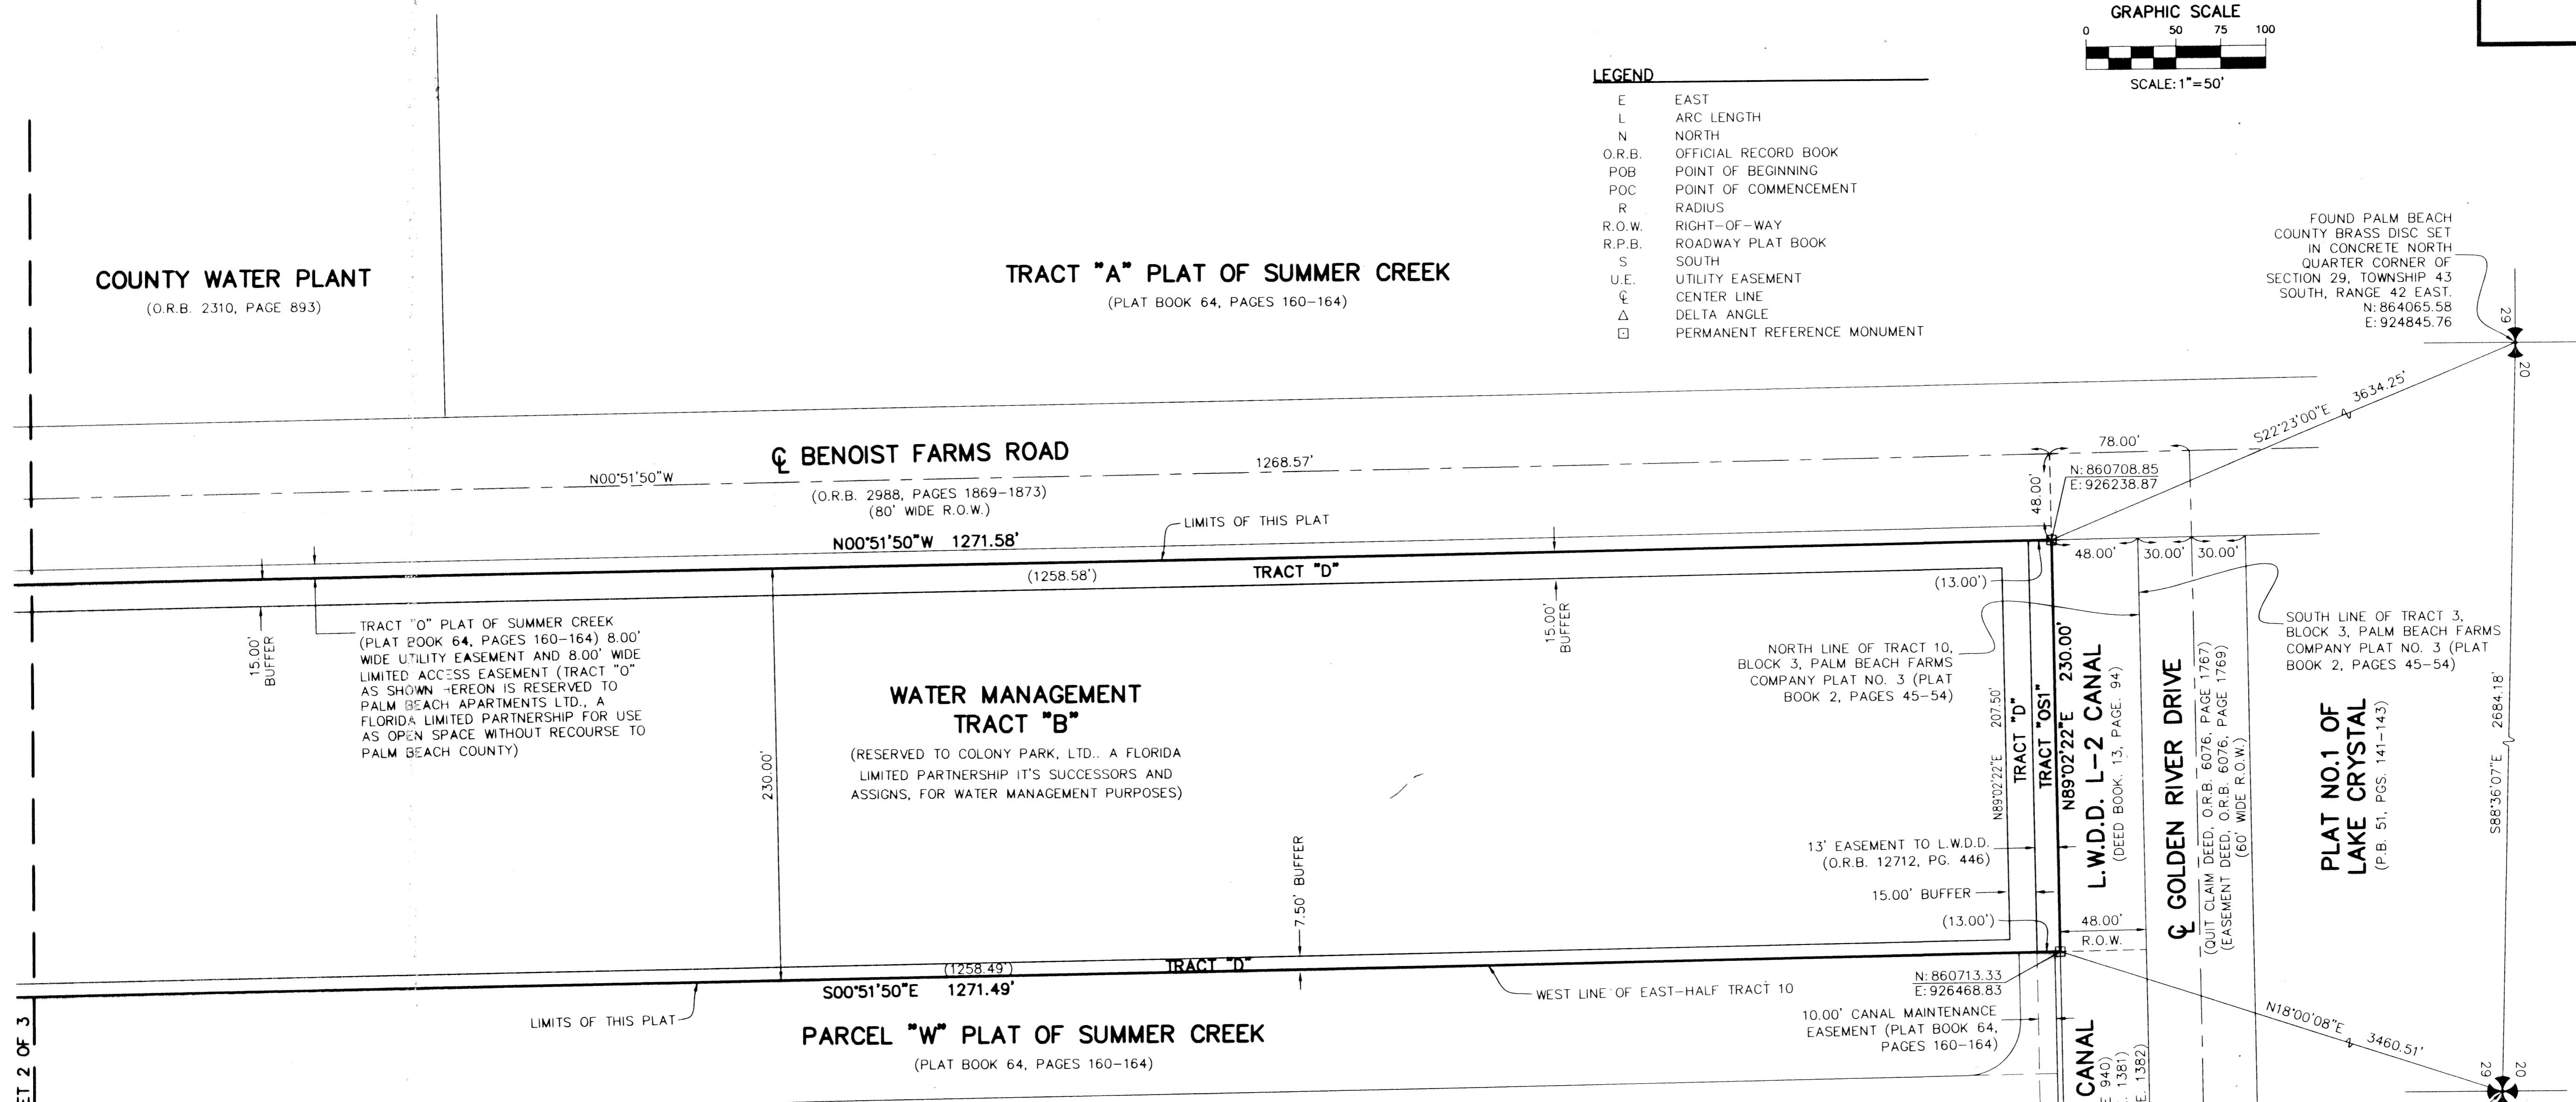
GRAPHIC SCALE
0 50 75 100
SCALE: 1"=50'

LEGEND
| | |
|---|---|
| E | EAST |
| L | ARC LENGTH |
| N | NORTH |
| O.R.B. | OFFICIAL RECORD BOOK |
| POB | POINT OF BEGINNING |
| POC | POINT OF COMMENCEMENT |
| R | RADIUS |
| R.O.W. | RIGHT-OF-WAY |
| R.P.B. | ROADWAY PLAT BOOK |
| S | SOUTH |
| U.E. | UTILITY EASEMENT |
| ℄ | CENTER LINE |
| $\Delta$ | DELTA ANGLE |
| ⊡ | PERMANENT REFERENCE MONUMENT |

FOUND PALM BEACH COUNTY BRASS DISC SET IN CONCRETE NORTH QUARTER CORNER OF SECTION 29, TOWNSHIP 43 SOUTH, RANGE 42 EAST. N: 864065.58 E: 924845.76

29 20

COUNTY WATER PLANT
(O.R.B. 2310, PAGE 893)

TRACT "A" PLAT OF SUMMER CREEK
(PLAT BOOK 64, PAGES 160-164)

S22°23'00"E 3634.25'

78.00'

℄ BENOIST FARMS ROAD
N00°51'50"W 1268.57'
(O.R.B. 2988, PAGES 1869-1873)
(80' WIDE R.O.W.)

N: 860708.85
E: 926238.87
48.00'

LIMITS OF THIS PLAT
N00°51'50"W 1271.58'
48.00' 30.00' 30.00'
(1258.58') TRACT "D"
(13.00')

15.00' BUFFER

TRACT "O" PLAT OF SUMMER CREEK (PLAT BOOK 64, PAGES 160-164) 8.00' WIDE UTILITY EASEMENT AND 8.00' WIDE LIMITED ACCESS EASEMENT (TRACT "O" AS SHOWN HEREON IS RESERVED TO PALM BEACH APARTMENTS LTD., A FLORIDA LIMITED PARTNERSHIP FOR USE AS OPEN SPACE WITHOUT RECOURSE TO PALM BEACH COUNTY)

15.00' BUFFER

NORTH LINE OF TRACT 10, BLOCK 3, PALM BEACH FARMS COMPANY PLAT NO. 3 (PLAT BOOK 2, PAGES 45-54)

SOUTH LINE OF TRACT 3, BLOCK 3, PALM BEACH FARMS COMPANY PLAT NO. 3 (PLAT BOOK 2, PAGES 45-54)

WATER MANAGEMENT
TRACT "B"
(RESERVED TO COLONY PARK, LTD., A FLORIDA LIMITED PARTNERSHIP IT'S SUCCESSORS AND ASSIGNS, FOR WATER MANAGEMENT PURPOSES)

230.00'

N89°02'22"E 207.50'
TRACT "D"
TRACT "OS1"
N89°02'22"E 230.00'
L.W.D.D. L-2 CANAL
(DEED BOOK 13, PAGE 94)
℄ GOLDEN RIVER DRIVE
(QUIT CLAIM DEED, O.R.B. 6076, PAGE 1767)
(EASEMENT DEED, O.R.B. 6076, PAGE 1769)
(60' WIDE R.O.W.)

PLAT NO.1 OF LAKE CRYSTAL
(P.B. 51, PGS. 141-143)

S88°36'07"E 2684.18'

7.50' BUFFER

13' EASEMENT TO L.W.D.D.
(O.R.B. 12712, PG. 446)
15.00' BUFFER
(13.00')
48.00'
R.O.W.

(1258.49') TRACT "D"
S00°51'50"E 1271.49'
LIMITS OF THIS PLAT
WEST LINE OF EAST-HALF TRACT 10
N: 860713.33
E: 926468.83

10.00' CANAL MAINTENANCE EASEMENT (PLAT BOOK 64, PAGES 160-164)

N18°00'08"E 3460.51'

PARCEL "W" PLAT OF SUMMER CREEK
(PLAT BOOK 64, PAGES 160-164)

CANAL
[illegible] 940)
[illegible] 1381)
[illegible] 1382)

29 20

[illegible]ET 2 OF 3